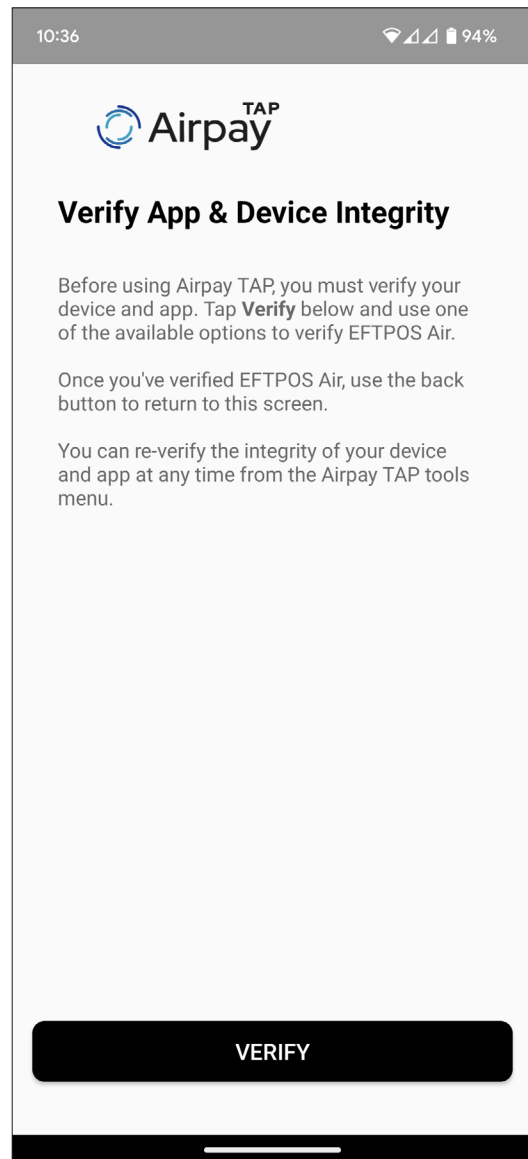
10:36

94%

Airpay TAP

Verify App & Device Integrity

Before using Airpay TAP, you must verify your device and app. Tap **Verify** below and use one of the available options to verify EFTPOS Air.

Once you've verified EFTPOS Air, use the back button to return to this screen.

You can re-verify the integrity of your device and app at any time from the Airpay TAP tools menu.

VERIFY